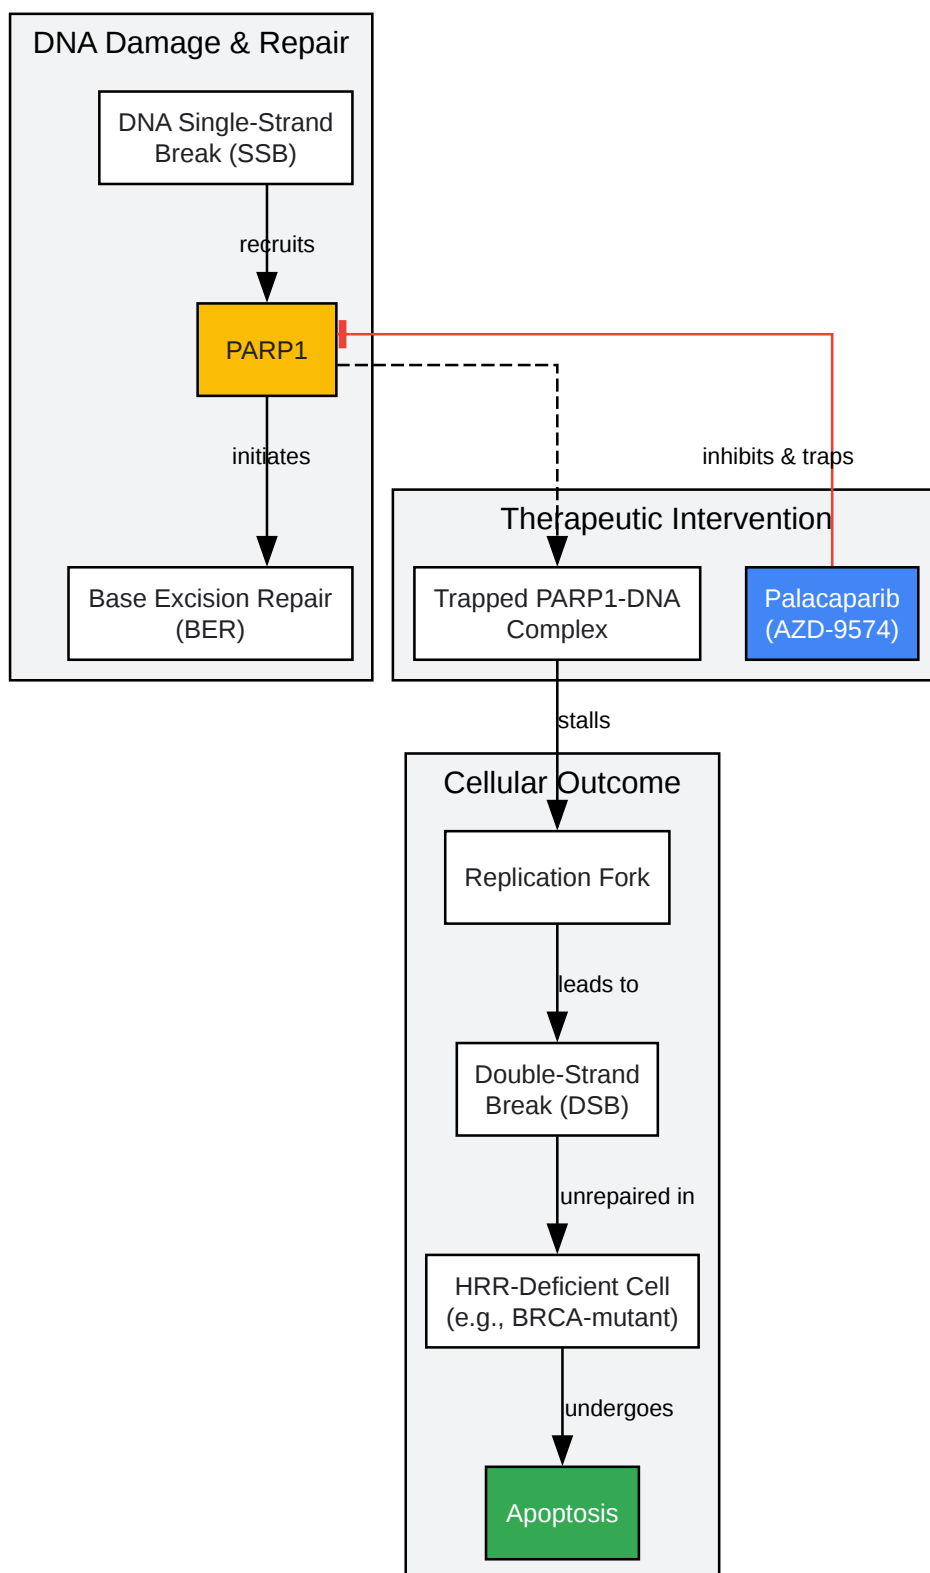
DNA Damage & Repair

DNA Single-Strand Break (SSB)

recruits

PARP1

initiates

Base Excision Repair (BER)

inhibits & traps

Therapeutic Intervention

Trapped PARP1-DNA Complex

Palacaparib (AZD-9574)

stalls

Cellular Outcome

Replication Fork

leads to

Double-Strand Break (DSB)

unrepaired in

HRR-Deficient Cell (e.g., BRCA-mutant)

undergoes

Apoptosis